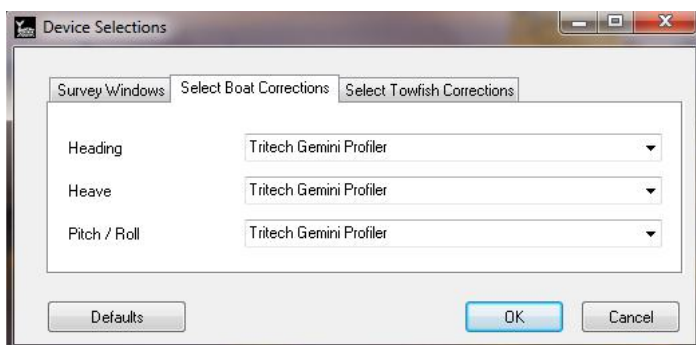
Device Selections

Survey Windows | Select Boat Corrections | Select Towfish Corrections

Heading Tritech Gemini Profiler

Heave Tritech Gemini Profiler

Pitch / Roll Tritech Gemini Profiler

Defaults OK Cancel